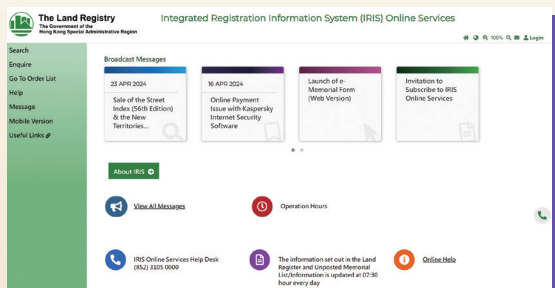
The Land Registry
The Government of the Hong Kong Special Administrative Region

Integrated Registration Information System (IRIS) Online Services

100% Login

Search
Enquire
Go To Order List
Help
Message
Mobile Version
Useful Links

Broadcast Messages

23 APR 2024
Sale of the Street Index (56th Edition) & the New Territories...

16 APR 2024
Online Payment Issue with Kaspersky Internet Security Software

Launch of e-Memorial Form (Web Version)

Invitation to Subscribe to IRIS Online Services

About IRIS

View All Messages

Operation Hours

IRIS Online Services Help Desk (852) 3105 0000

The information set out in the Land Register and Unposted Memorial List/Information is updated at 07:30 hour every day

Online Help